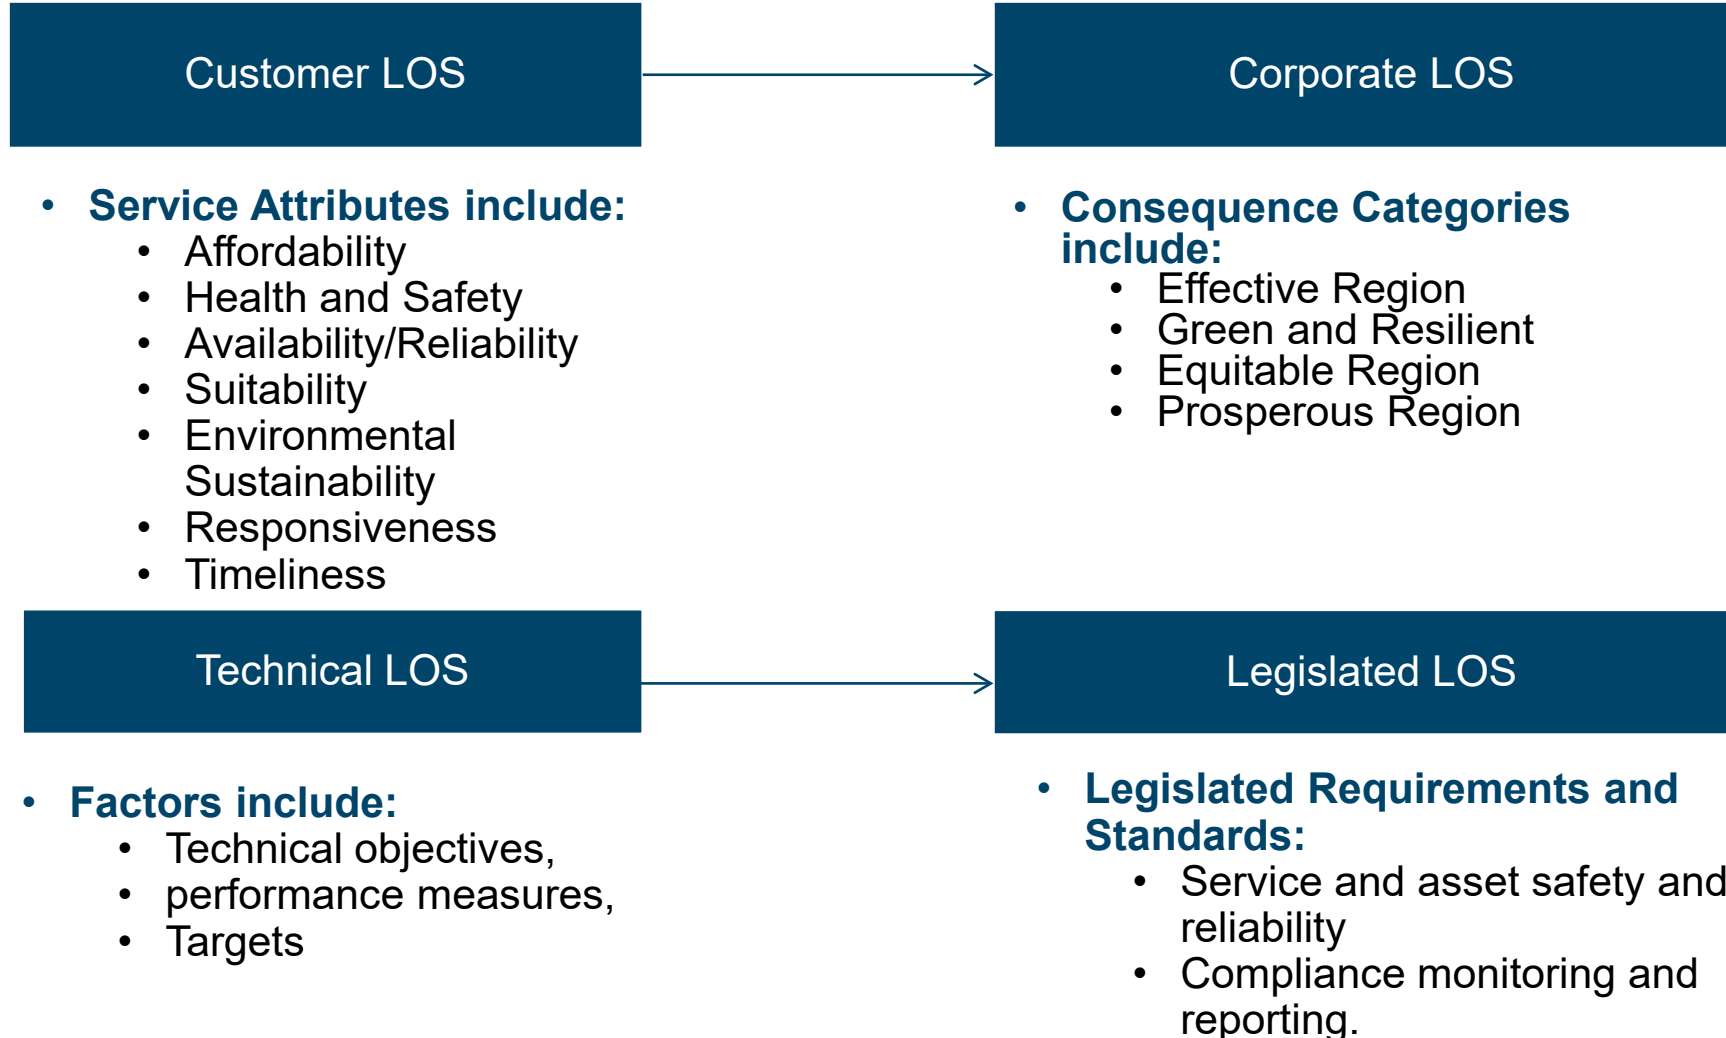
Customer LOS

- Service Attributes include:
  - Affordability
  - Health and Safety
  - Availability/Reliability
  - Suitability
  - Environmental Sustainability
  - Responsiveness
  - Timeliness

Corporate LOS

- Consequence Categories include:
  - Effective Region
  - Green and Resilient
  - Equitable Region
  - Prosperous Region

Technical LOS

- Factors include:
  - Technical objectives,
  - performance measures,
  - Targets

Legislated LOS

- Legislated Requirements and Standards:
  - Service and asset safety and reliability
  - Compliance monitoring and reporting.